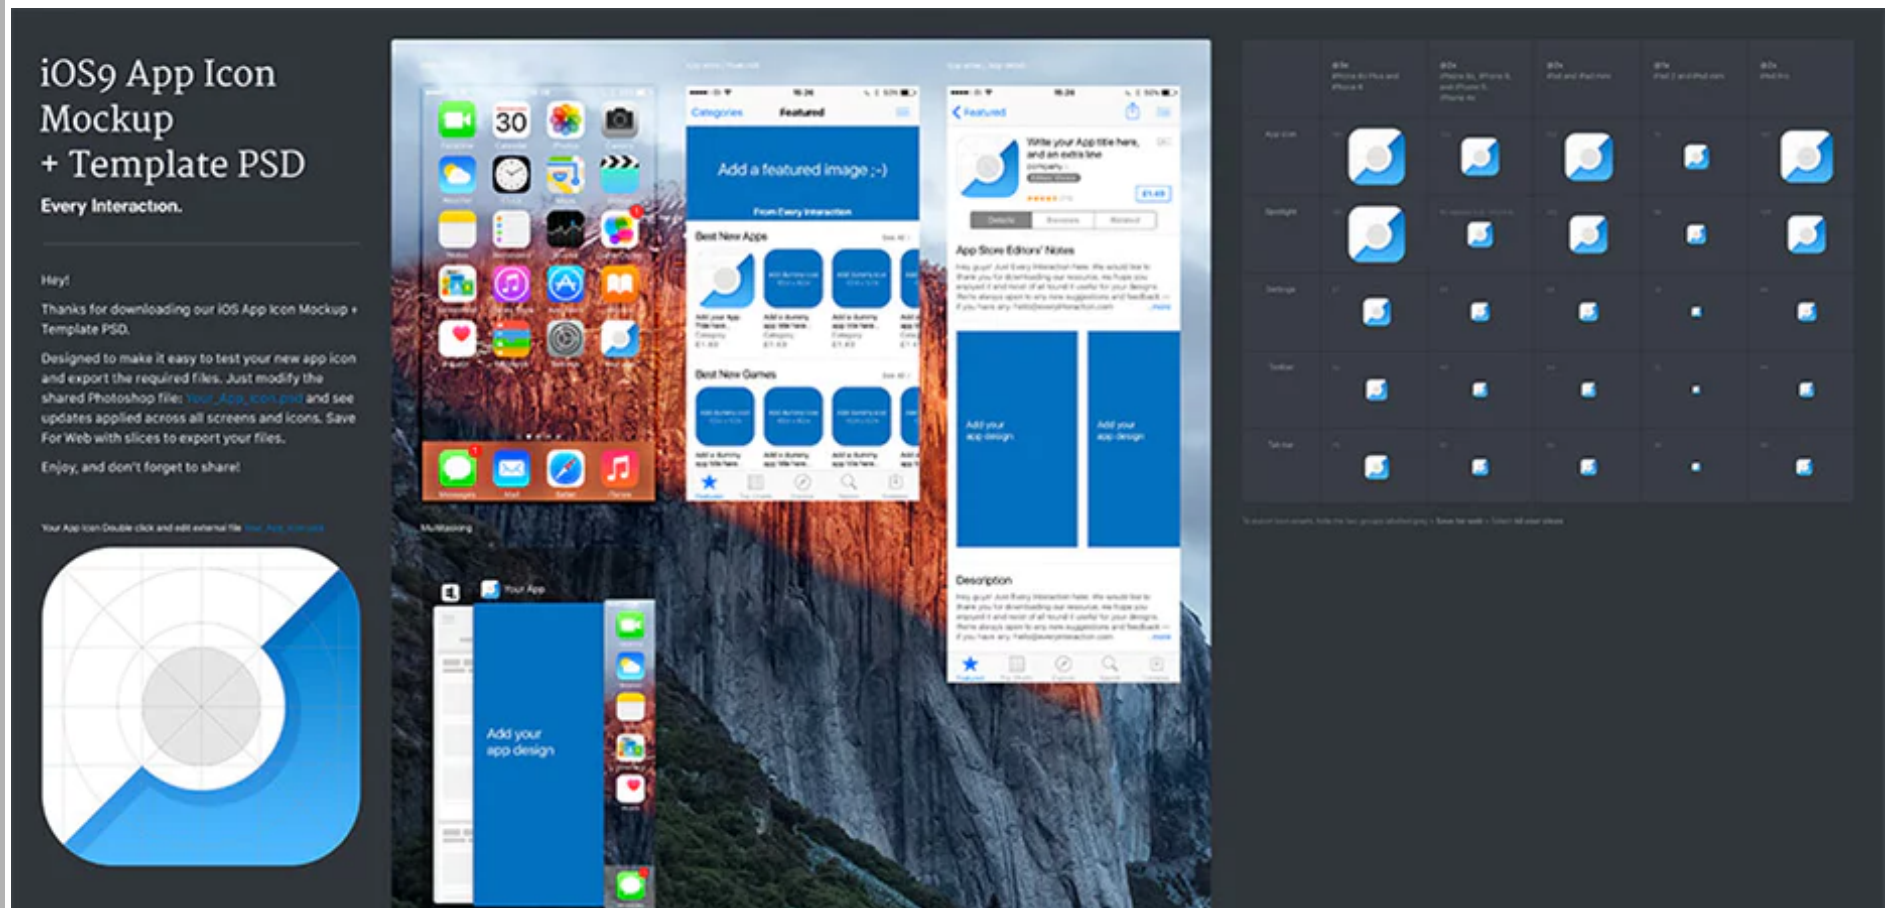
iOS9 App Icon Mockup + Template PSD

Every Interaction.

Hey!

Thanks for downloading our iOS App Icon Mockup + Template PSD.

Designed to make it easy to test your new app icon and export the required files. Just modify the shared Photoshop file: Your_App_Icon.psd and see updates applied across all screens and icons. Save For Web with slices to export your files.

Enjoy, and don't forget to share!

Your App Icon Double click and edit external file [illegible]

30

Categories Featured

Add a featured image ;-)

From Every Interaction

Best New Apps

Best New Games

Featured

Write your App title here, and an extra line

App Store Editors' Notes

Add your app design

Add your app design

Description

Multitasking

Your App

Add your app design